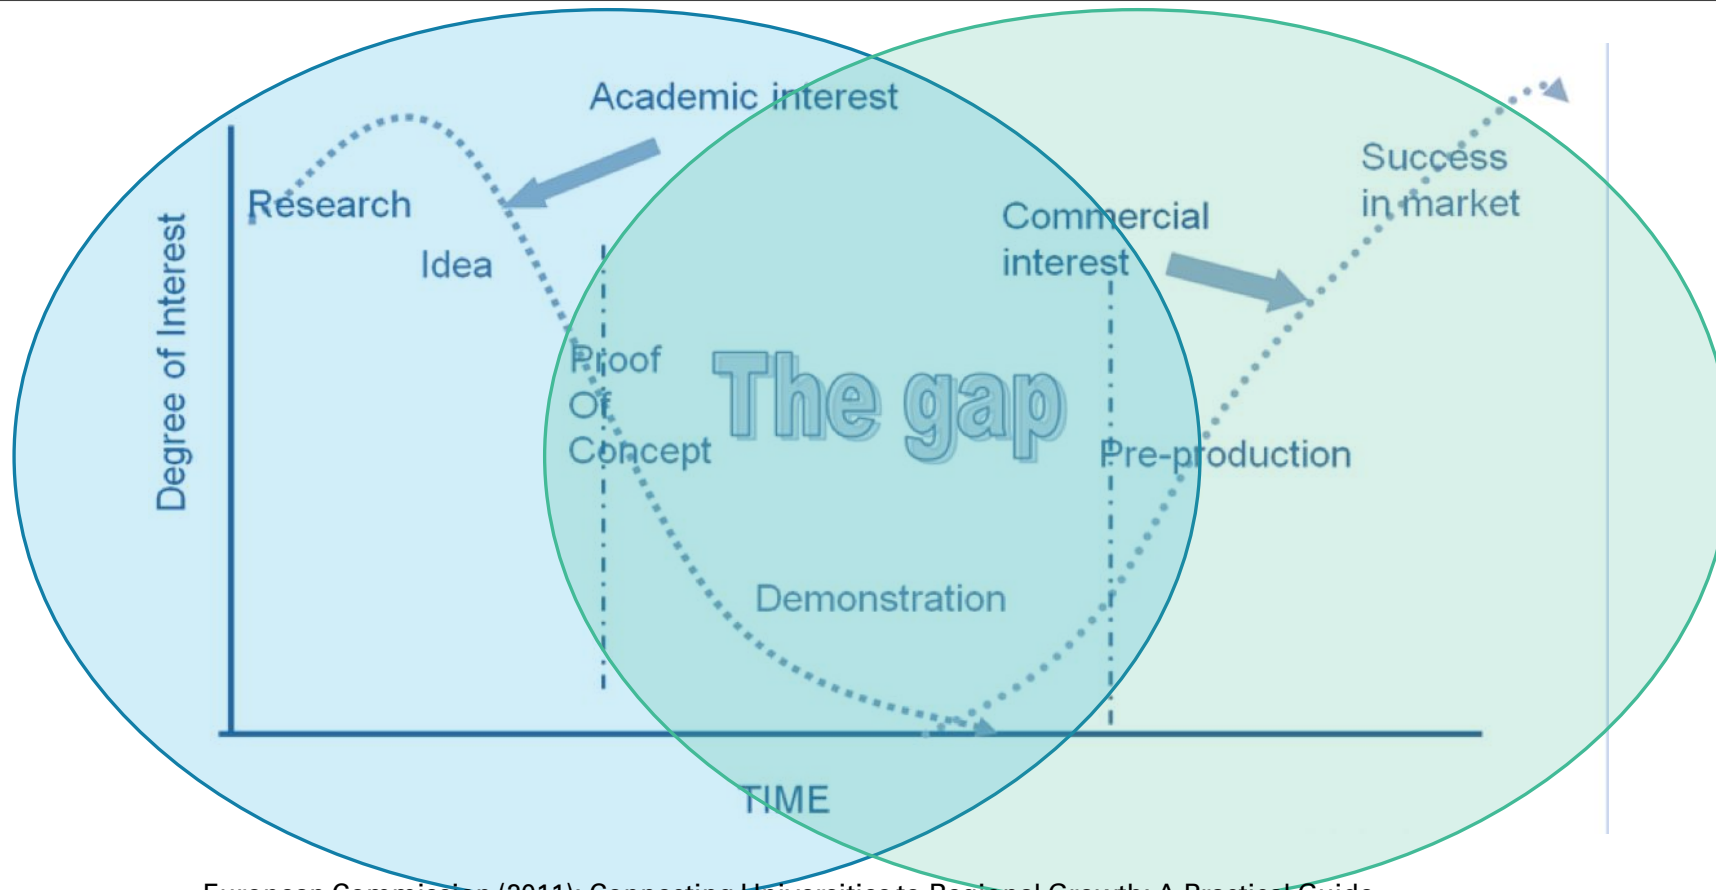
Academic interest

Research

Idea

Degree of Interest

Proof Of Concept

The gap

Commercial interest

Success in market

Pre-production

Demonstration

TIME

European Commission (2011): Connecting Universities to Regional Growth: A Practical Guide